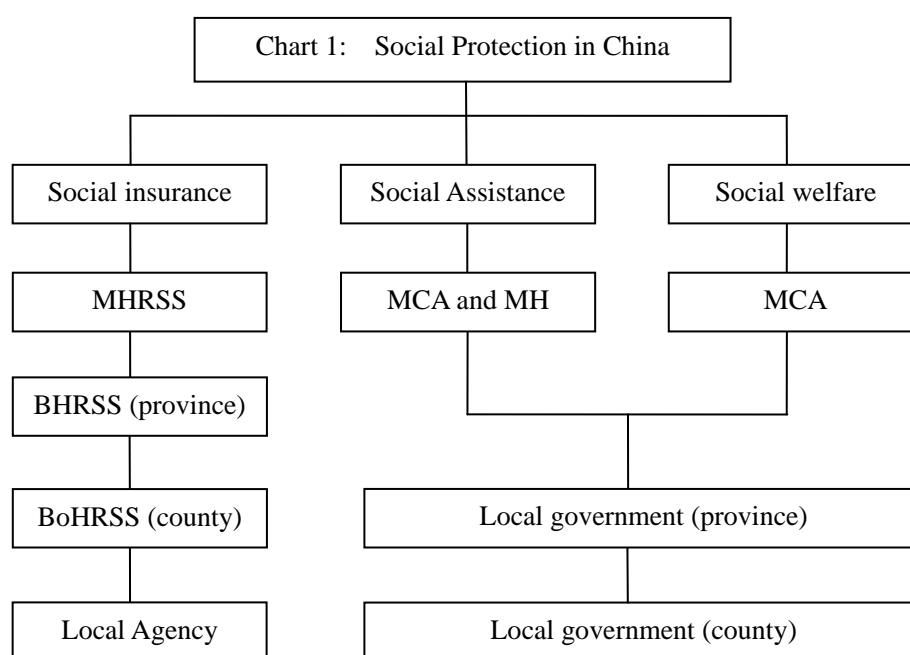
Chart 1: Social Protection in China

Social insurance

Social Assistance

Social welfare

MHRSS

MCA and MH

MCA

BHRSS (province)

BoHRSS (county)

Local government (province)

Local Agency

Local government (county)